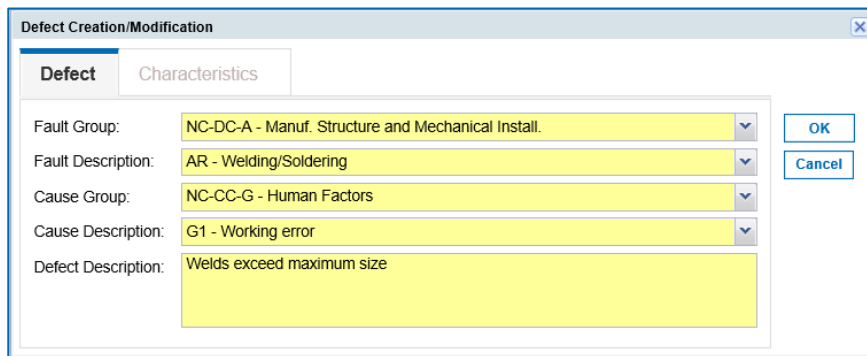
Defect Creation/Modification

Defect | Characteristics

Fault Group: NC-DC-A - Manuf. Structure and Mechanical Install.

Fault Description: AR - Welding/Soldering

Cause Group: NC-CC-G - Human Factors

Cause Description: G1 - Working error

Defect Description: Welds exceed maximum size

OK

Cancel